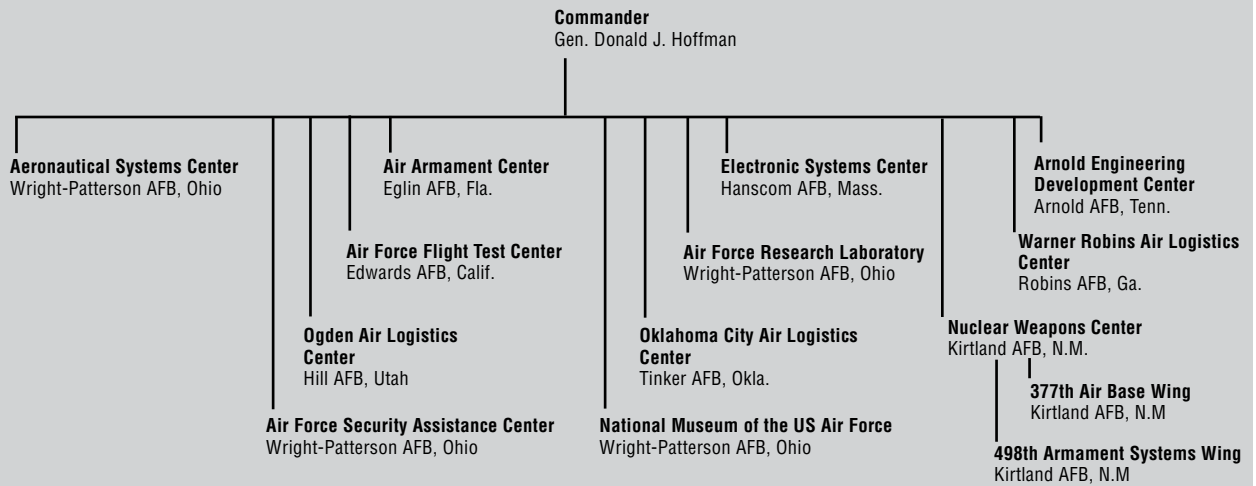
Commander
Gen. Donald J. Hoffman

Aeronautical Systems Center
Wright-Patterson AFB, Ohio

Air Force Security Assistance Center
Wright-Patterson AFB, Ohio

Ogden Air Logistics Center
Hill AFB, Utah

Air Force Flight Test Center
Edwards AFB, Calif.

Air Armament Center
Eglin AFB, Fla.

National Museum of the US Air Force
Wright-Patterson AFB, Ohio

Oklahoma City Air Logistics Center
Tinker AFB, Okla.

Air Force Research Laboratory
Wright-Patterson AFB, Ohio

Electronic Systems Center
Hanscom AFB, Mass.

Nuclear Weapons Center
Kirtland AFB, N.M.

377th Air Base Wing
Kirtland AFB, N.M

498th Armament Systems Wing
Kirtland AFB, N.M

Warner Robins Air Logistics Center
Robins AFB, Ga.

Arnold Engineering Development Center
Arnold AFB, Tenn.